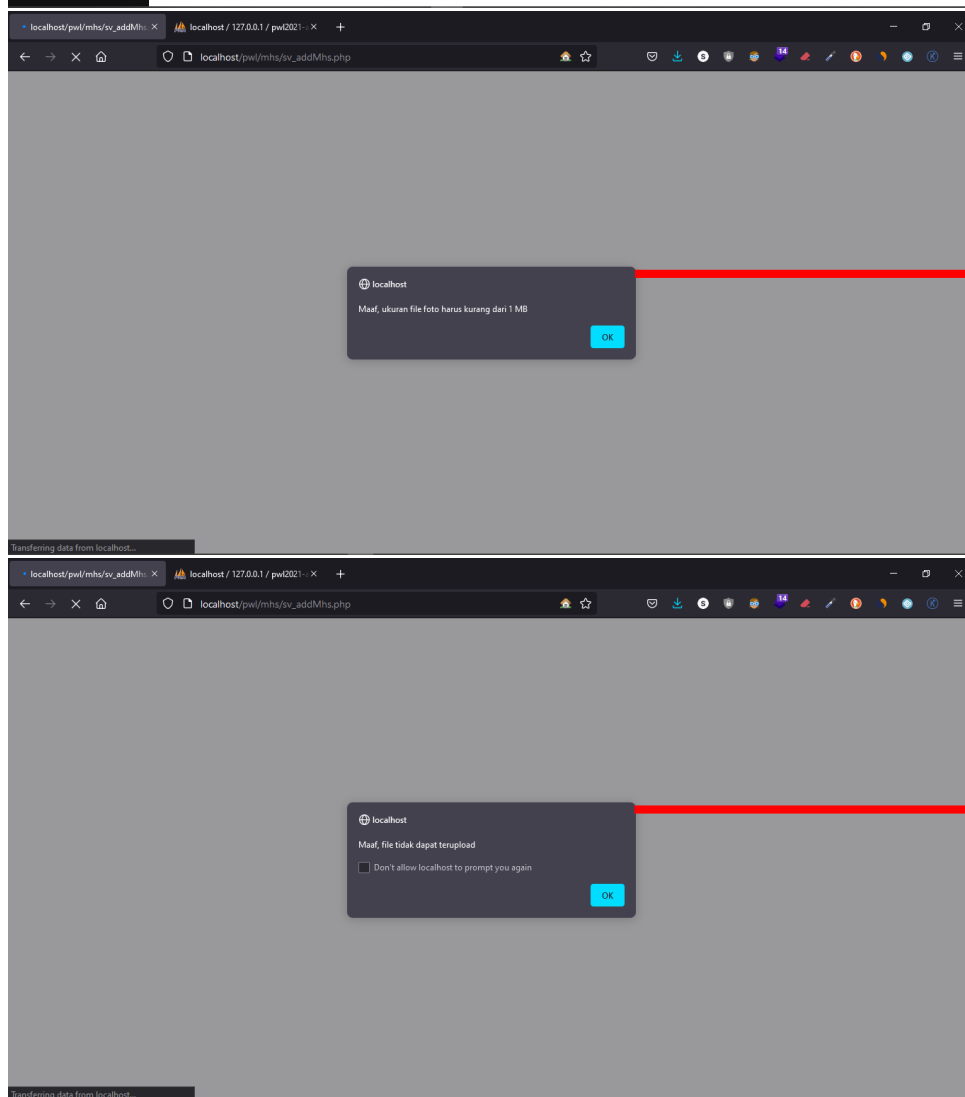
localhost/pwl/mhs/sv_addMhs ×
localhost / 127.0.0.1 / pwl2021- ×
+
localhost/pwl/mhs/sv_addMhs.php
14

localhost

Maaf, ukuran file foto harus kurang dari 1 MB

OK

Transferring data from localhost...

localhost/pwl/mhs/sv_addMhs ×
localhost / 127.0.0.1 / pwl2021- ×
+
localhost/pwl/mhs/sv_addMhs.php
14

localhost

Maaf, file tidak dapat terupload

Don't allow localhost to prompt you again

OK

Transferring data from localhost...